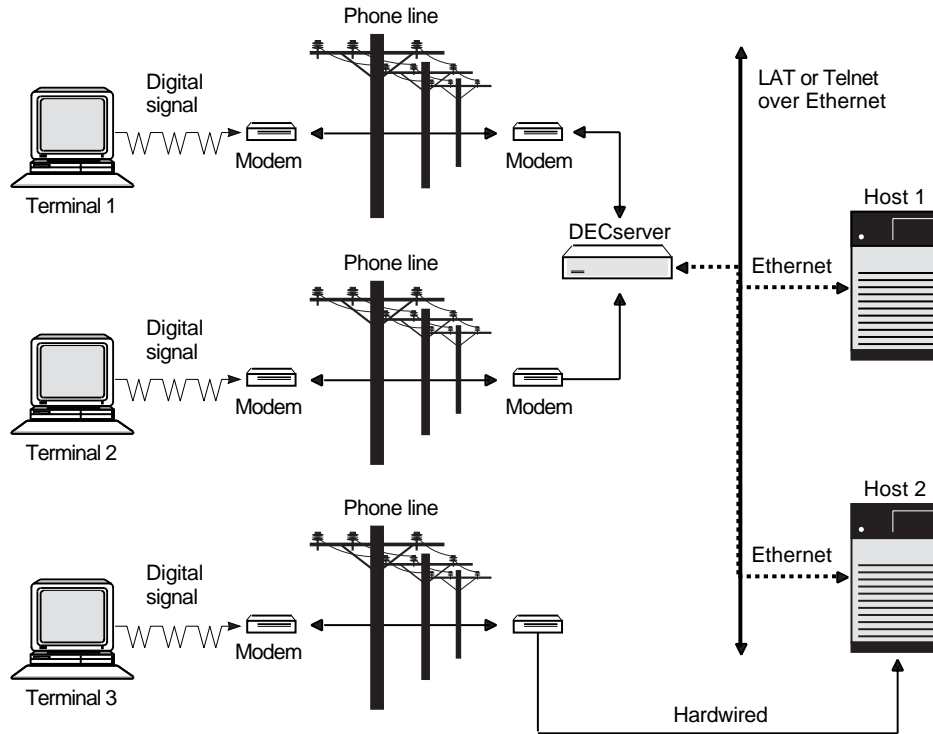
Phone line

Digital signal

Modem

Modem

Terminal 1

LAT or Telnet over Ethernet

Host 1

DECserver

Ethernet

Phone line

Digital signal

Modem

Modem

Terminal 2

Phone line

Host 2

Ethernet

Digital signal

Modem

Terminal 3

Hardwired